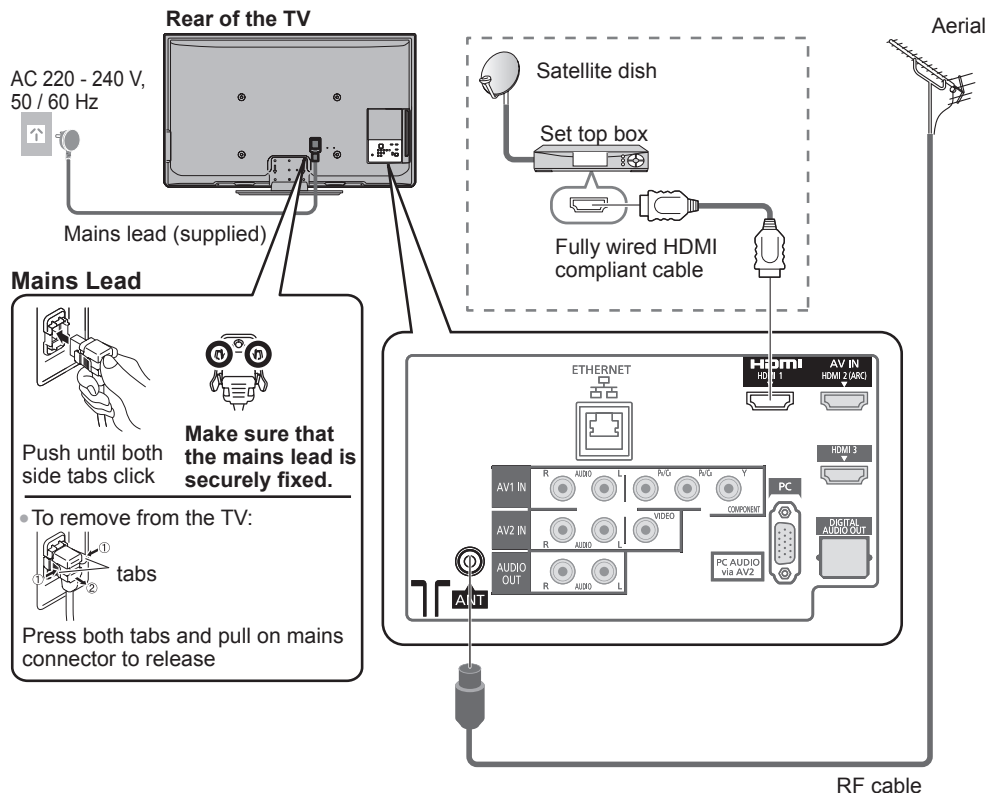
Rear of the TV

AC 220 - 240 V, 50 / 60 Hz

Mains lead (supplied)

Satellite dish

Set top box

Fully wired HDMI compliant cable

Aerial

Mains Lead

Push until both side tabs click

Make sure that the mains lead is securely fixed.

• To remove from the TV:

①
①
②
tabs

Press both tabs and pull on mains connector to release

ETHERNET

HDMI
HDMI 1

AV IN
HDMI 2 (ARC)

HDMI 3

AV1 IN
R AUDIO L
$P_R/C_R$ $P_B/C_B$ Y
COMPONENT

AV2 IN
R AUDIO L
VIDEO

AUDIO OUT
R AUDIO L

PC

PC AUDIO via AV2

DIGITAL AUDIO OUT

ANT

RF cable